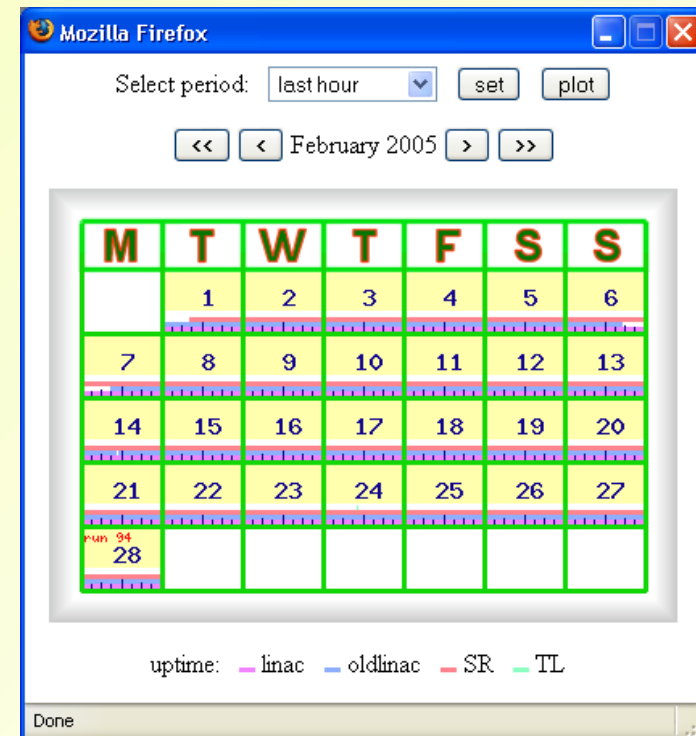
Mozilla Firefox

Select period: last hour set plot

<< < February 2005 > >>

| M | T | W | T | F | S | S |
|---|---|---|---|---|---|---|
| | 1 | 2 | 3 | 4 | 5 | 6 |
| 7 | 8 | 9 | 10 | 11 | 12 | 13 |
| 14 | 15 | 16 | 17 | 18 | 19 | 20 |
| 21 | 22 | 23 | 24 | 25 | 26 | 27 |
| run 94 28 | | | | | | |

uptime: linac oldlinac SR TL

Done